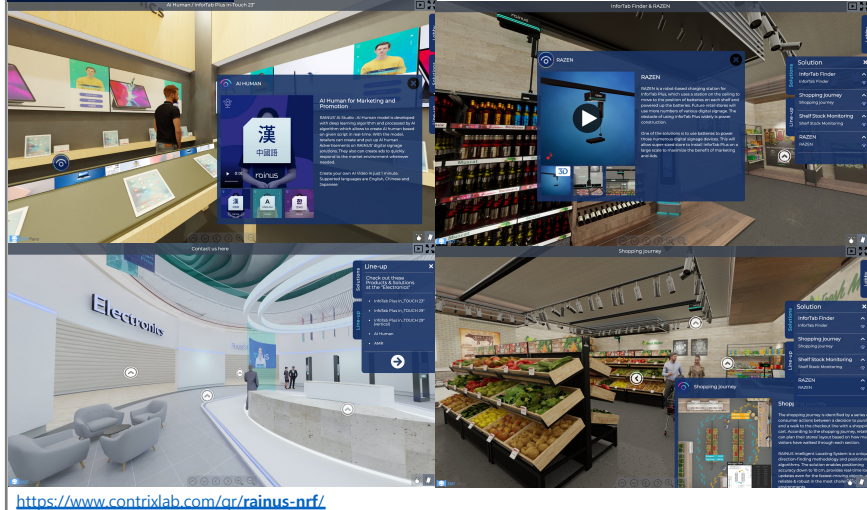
AI Human / InforTab Plus-In Touch 23"

AI HUMAN

AI Human for Marketing and Promotion

RAINUS' AI Studio : AI Human model is developed with deep learning algorithm and processed by AI algorithm which allows to create AI Human based on given script in real-time. With the model, Retailers can create and put up AI Human Advertisements on RAINUS' digital signage solutions. They also can create ads to quickly respond to the market environment whenever needed.

Create your own AI Video in just 1 minute. Supported languages are English, Chinese and Japanese.

漢
中國語
rainus

InforTab Finder & RAZEN

RAZEN

RAZEN

RAZEN is a robot-based charging station for InforTab Plus, which uses a station on the ceiling to move to the position of batteries on each shelf and powered up the batteries. It also allows to use more numbers of various digital signage. The obstacle of using InforTab Plus widely is power construction.

One of the solutions is to use batteries to power those numerous digital signage devices. This will allow super-sized stores to install InforTab Plus on a large scale to maximize the benefit of marketing and Ads.

3D

Solution

InforTab Finder
InforTab Finder

Shopping journey
Shopping journey

Shelf Stock Monitoring
Shelf Stock Monitoring

RAZEN
RAZEN

Line-up

Solutions

Contact us here

Electronics

Line-up

Check out these Products & Solutions at the "Electronics"

InforTab Plus In_TOUCH 23"
InforTab Plus In_TOUCH 28"
InforTab Plus In_TOUCH 28" (vertical)
AI Human
AMR

Solutions
Line-up

Shopping journey

Solution

InforTab Finder
InforTab Finder

Shopping journey
Shopping journey

Shelf Stock Monitoring
Shelf Stock Monitoring

RAZEN
RAZEN

Shopping journey

The shopping journey is identified by a series of consumer actions between a decision to purchase and a walk to the checkout line with a shopping cart. According to the shopping journey, retailers can plan their stores' layout based on how many visitors have walked through each section.

RAINUS Intelligent Locating System is a unique direction-finding methodology and positioning algorithms. The solution enables positioning accuracy down to 10 cm, provides real-time updates even for the fastest moving objects, reliable & robust in the most challenging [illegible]

https://www.contrixlab.com/gr/rainus-nrf/